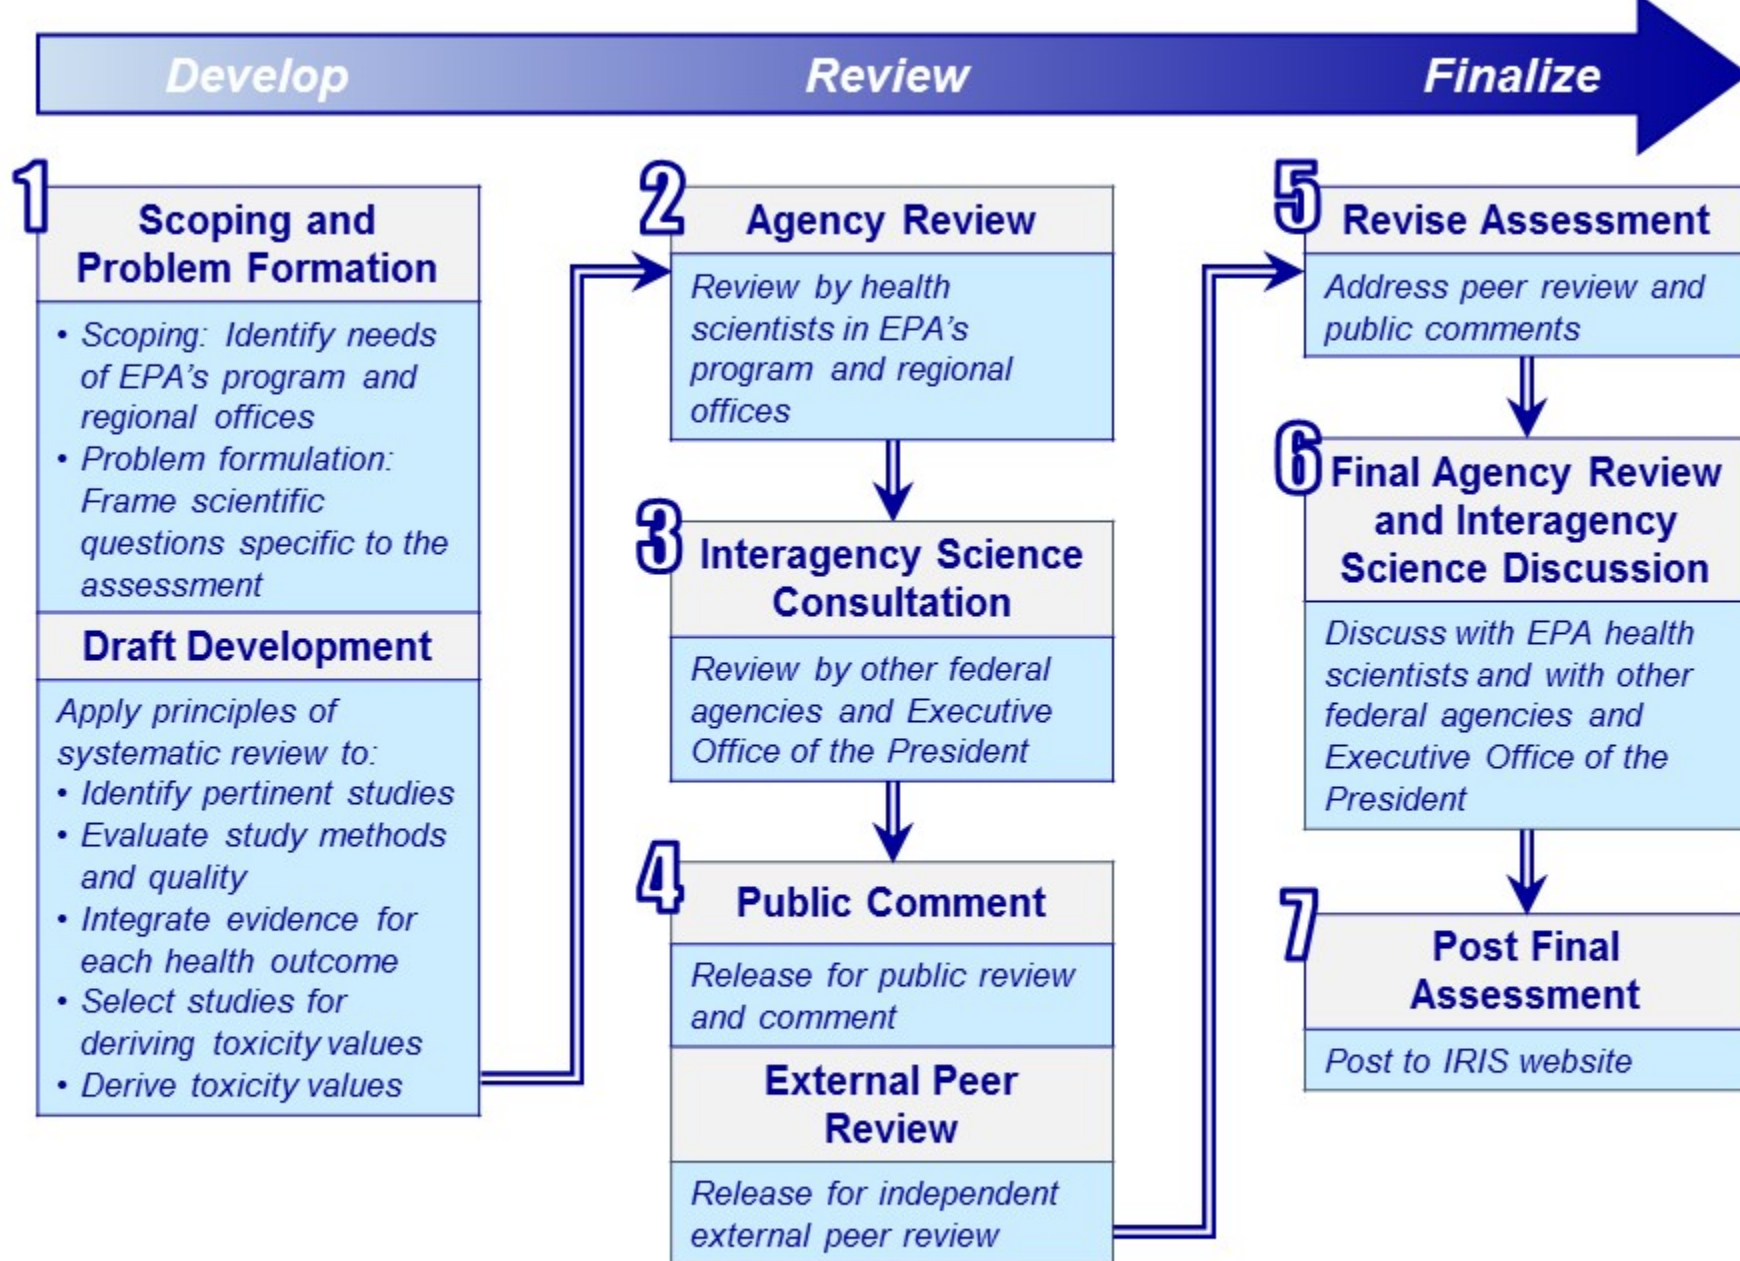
Develop Review Finalize

1

Scoping and Problem Formation

• Scoping: Identify needs of EPA's program and regional offices
• Problem formulation: Frame scientific questions specific to the assessment

Draft Development

Apply principles of systematic review to:
• Identify pertinent studies
• Evaluate study methods and quality
• Integrate evidence for each health outcome
• Select studies for deriving toxicity values
• Derive toxicity values

2

Agency Review

Review by health scientists in EPA's program and regional offices

3

Interagency Science Consultation

Review by other federal agencies and Executive Office of the President

4

Public Comment

Release for public review and comment

External Peer Review

Release for independent external peer review

5

Revise Assessment

Address peer review and public comments

6

Final Agency Review and Interagency Science Discussion

Discuss with EPA health scientists and with other federal agencies and Executive Office of the President

7

Post Final Assessment

Post to IRIS website